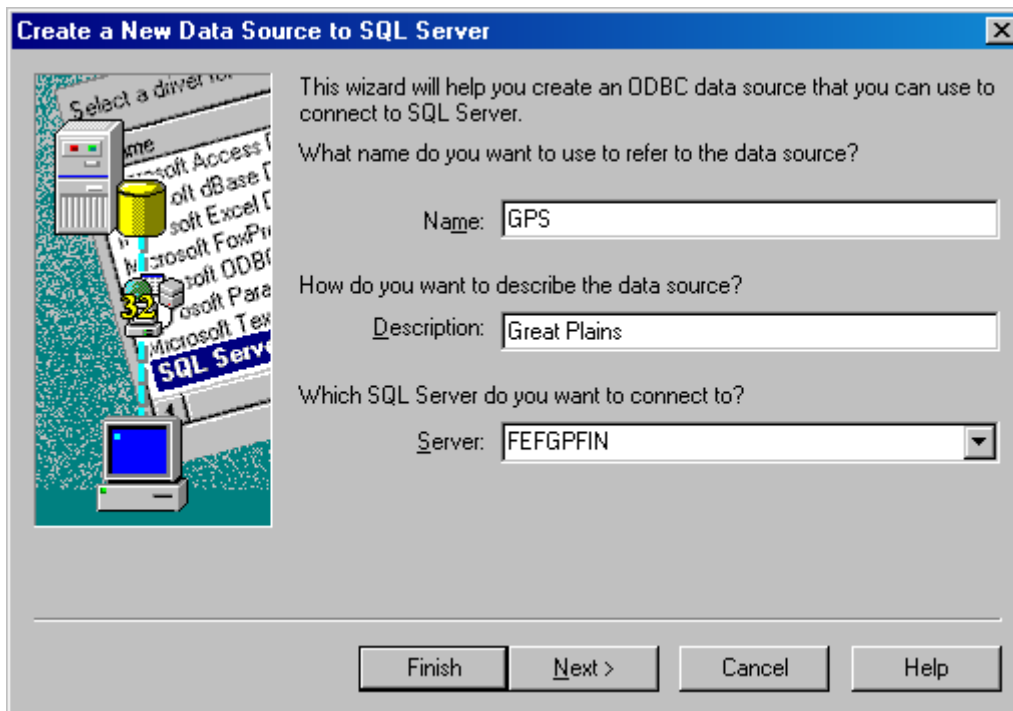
Create a New Data Source to SQL Server

Select a driver for
Name
rosoft Access
soft dBase
soft Excel
Microsoft FoxPr
soft ODB
32
osoft Para
Microsoft Tex
SQL Serv

This wizard will help you create an ODBC data source that you can use to connect to SQL Server.

What name do you want to use to refer to the data source?

Name: GPS

How do you want to describe the data source?

Description: Great Plains

Which SQL Server do you want to connect to?

Server: FEFGPFIN

Finish
Next >
Cancel
Help